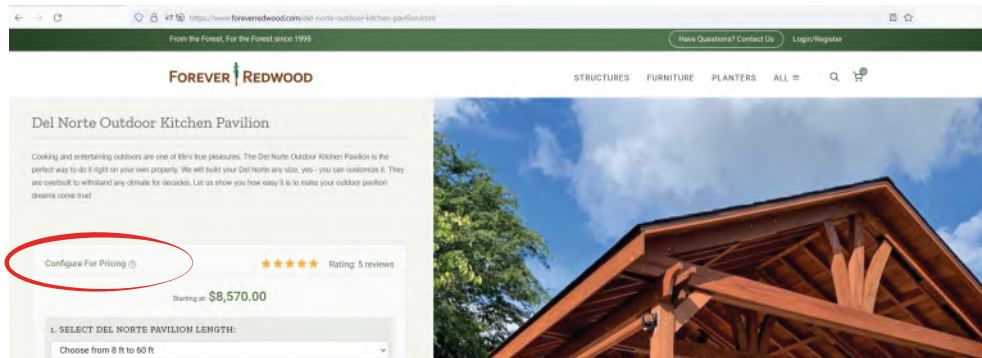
https://www.foreverredwood.com/del-norte-outdoor-kitchen-pavilion.html

From the Forest, For the Forest since 1995

Have Questions? Contact Us

Login/Register

FOREVER REDWOOD

STRUCTURES FURNITURE PLANTERS ALL ≡

Del Norte Outdoor Kitchen Pavilion

Cooking and entertaining outdoors are one of life's true pleasures. The Del Norte Outdoor Kitchen Pavilion is the perfect way to do it right on your own property. We will build your Del Norte any size, yes - you can customize it. They are overbuilt to withstand any climate for decades. Let us show you how easy it is to make your outdoor pavilion dreams come true!

Configure For Pricing

Rating: 5 reviews

Starting at: $8,570.00

1. SELECT DEL NORTE PAVILION LENGTH:

Choose from 8 ft to 60 ft